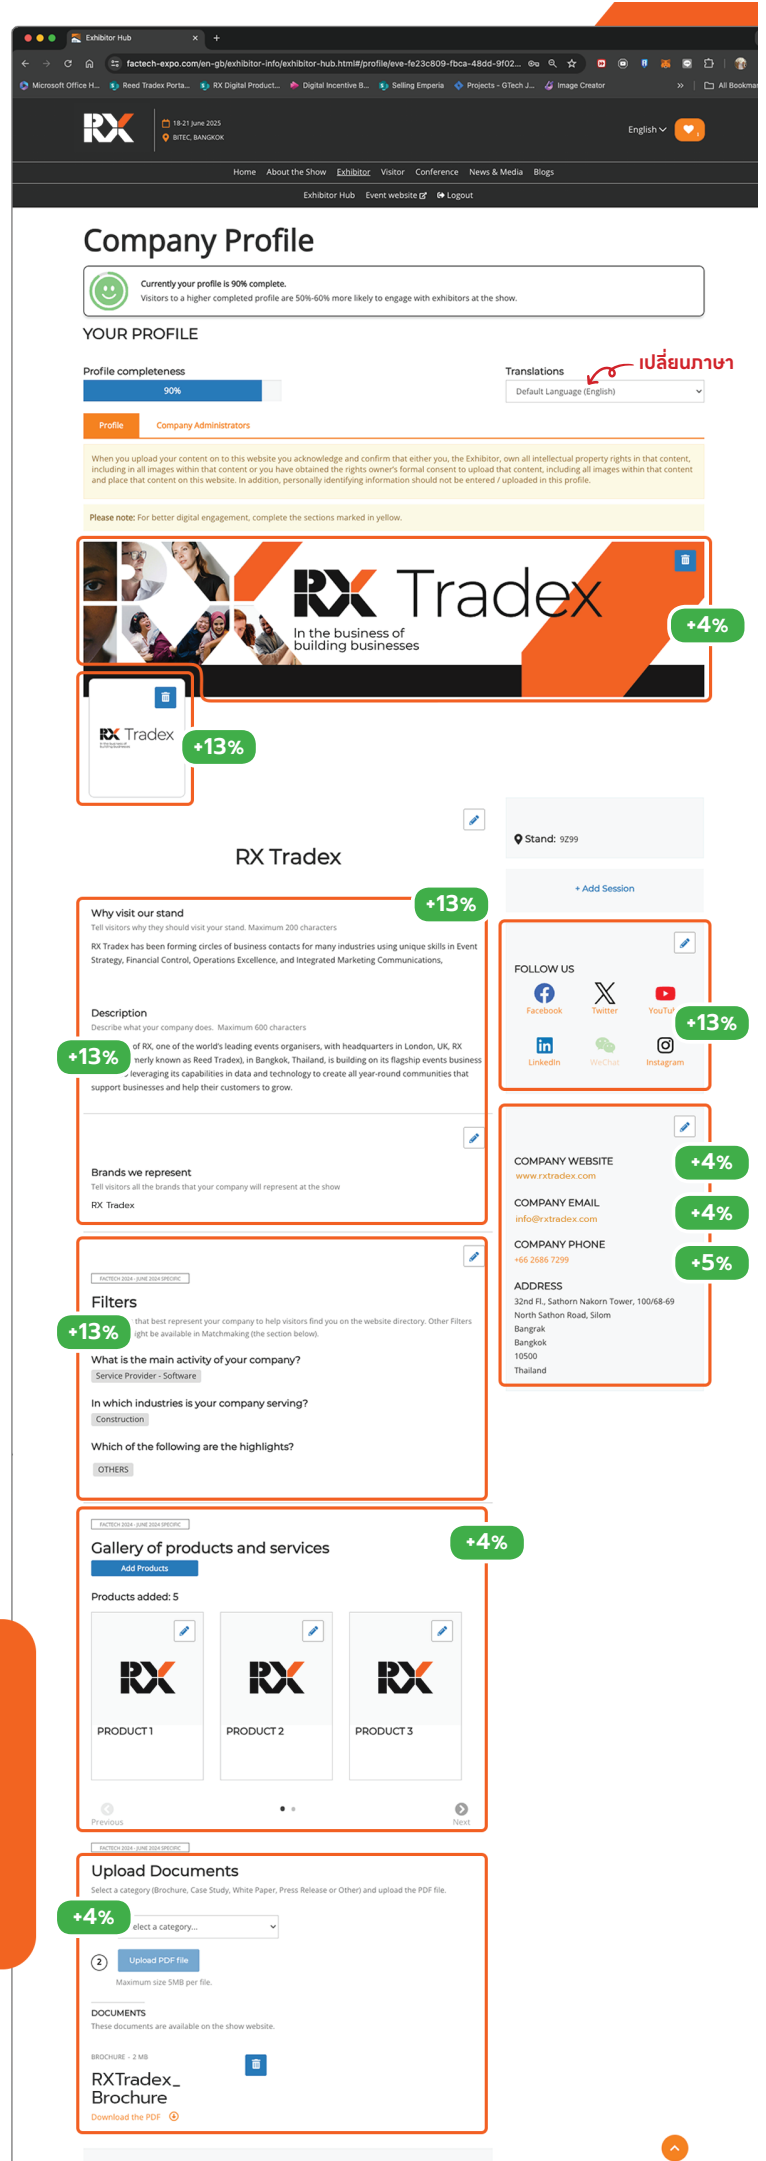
Exhibitor Hub

factech-expo.com/en-gb/exhibitor-info/exhibitor-hub.html#/profile/eve-fe23c809-fbca-48dd-9f02...

Microsoft Office H... Reed Tradex Porta... RX Digital Product... Digital Incentive B... Selling Emperia Projects - GTech J... Image Creator All Bookmarks

18-21 June 2025
BITEC, BANGKOK

English

Home About the Show Exhibitor Visitor Conference News & Media Blogs

Exhibitor Hub Event website Logout

Company Profile

Currently your profile is 90% complete.
Visitors to a higher completed profile are 50%-60% more likely to engage with exhibitors at the show.

YOUR PROFILE

Profile completeness
90%

Translations
เปลี่ยนภาษา
Default Language (English)

Profile Company Administrators

When you upload your content on to this website you acknowledge and confirm that either you, the Exhibitor, own all intellectual property rights in that content, including in all images within that content or you have obtained the rights owner's formal consent to upload that content, including all images within that content and place that content on this website. In addition, personally identifying information should not be entered / uploaded in this profile.

Please note: For better digital engagement, complete the sections marked in yellow.

RX Tradex
In the business of building businesses

+4%

RX Tradex

+13%

RX Tradex

Stand: 9Z99

+ Add Session

+13%

Why visit our stand
Tell visitors why they should visit your stand. Maximum 200 characters
RX Tradex has been forming circles of business contacts for many industries using unique skills in Event Strategy, Financial Control, Operations Excellence, and Integrated Marketing Communications,

Description
Describe what your company does. Maximum 600 characters
+13%
of RX, one of the world's leading events organisers, with headquarters in London, UK, RX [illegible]nerly known as Reed Tradex), in Bangkok, Thailand, is building on its flagship events business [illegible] leveraging its capabilities in data and technology to create all year-round communities that support businesses and help their customers to grow.

Brands we represent
Tell visitors all the brands that your company will represent at the show
RX Tradex

FOLLOW US
Facebook Twitter YouTu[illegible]
+13%
LinkedIn WeChat Instagram

COMPANY WEBSITE
www.rxtradex.com
+4%

COMPANY EMAIL
info@rxtradex.com
+4%

COMPANY PHONE
+66 2686 7299
+5%

ADDRESS
32nd Fl., Sathorn Nakorn Tower, 100/68-69
North Sathon Road, Silom
Bangrak
Bangkok
10500
Thailand

FACTECH 2024 - JUNE 2024 SPECIFIC
Filters
+13%
that best represent your company to help visitors find you on the website directory. Other Filters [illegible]ight be available in Matchmaking (the section below).

What is the main activity of your company?
Service Provider - Software

In which industries is your company serving?
Construction

Which of the following are the highlights?
OTHERS

FACTECH 2024 - JUNE 2024 SPECIFIC
Gallery of products and services
+4%
Add Products

Products added: 5

PRODUCT 1
PRODUCT 2
PRODUCT 3

Previous
Next

FACTECH 2024 - JUNE 2024 SPECIFIC
Upload Documents
Select a category (Brochure, Case Study, White Paper, Press Release or Other) and upload the PDF file.
+4%
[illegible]elect a category...

2 Upload PDF file
Maximum size 5MB per file.

DOCUMENTS
These documents are available on the show website.

BROCHURE - 2 MB
RXTradex_
Brochure
Download the PDF